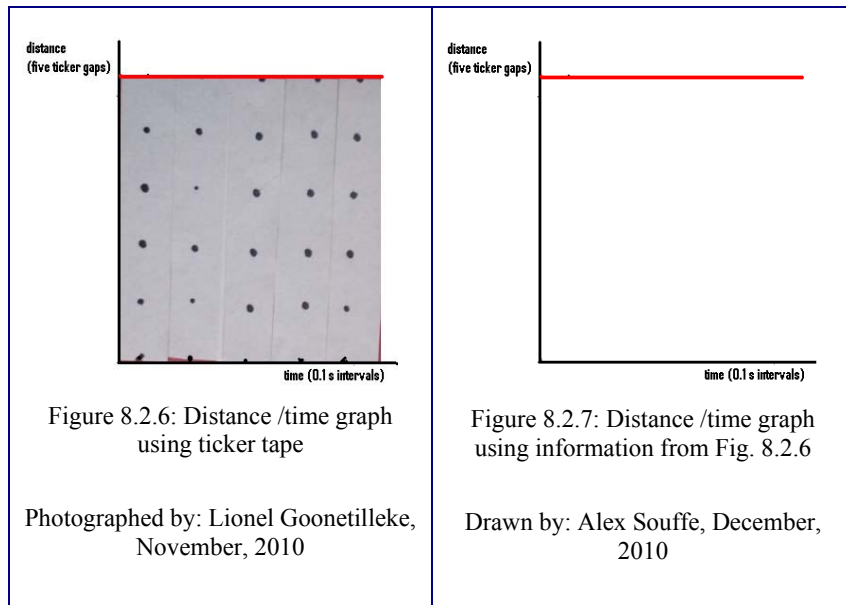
| distance (five ticker gaps) time (0.1 s intervals) Figure 8.2.6: Distance /time graph using ticker tape Photographed by: Lionel Goonetilleke, November, 2010 | distance (five ticker gaps) time (0.1 s intervals) Figure 8.2.7: Distance /time graph using information from Fig. 8.2.6 Drawn by: Alex Souffe, December, 2010 |
|---|---|